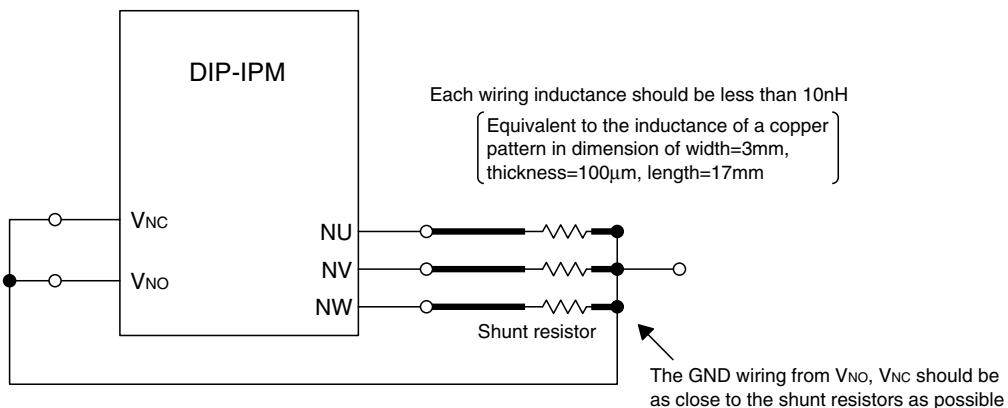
DIP-IPM

Each wiring inductance should be less than 10nH

Equivalent to the inductance of a copper pattern in dimension of width=3mm, thickness=100μm, length=17mm

$V_{NC}$

$V_{NO}$

NU

NV

NW

Shunt resistor

The GND wiring from $V_{NO}$, $V_{NC}$ should be as close to the shunt resistors as possible